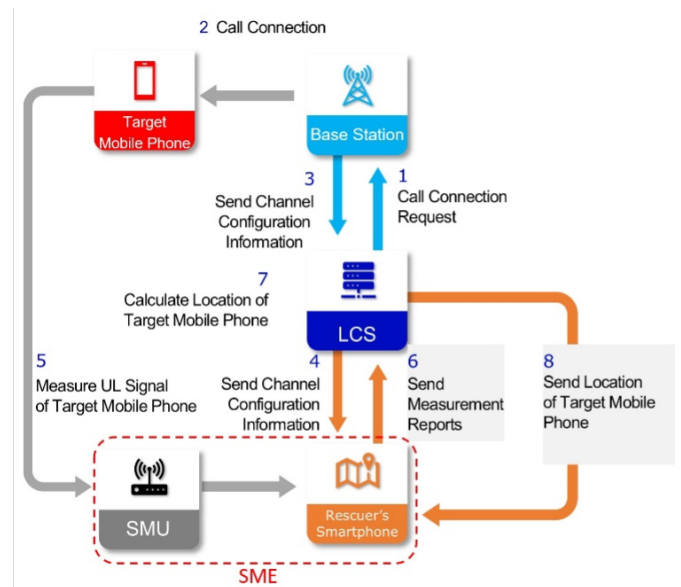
2 Call Connection

Target Mobile Phone

Base Station

3
Send Channel Configuration Information

1
Call Connection Request

7
Calculate Location of Target Mobile Phone

LCS

5
Measure UL Signal of Target Mobile Phone

4
Send Channel Configuration Information

6
Send Measurement Reports

8
Send Location of Target Mobile Phone

SMU

Rescuer's Smartphone

SME